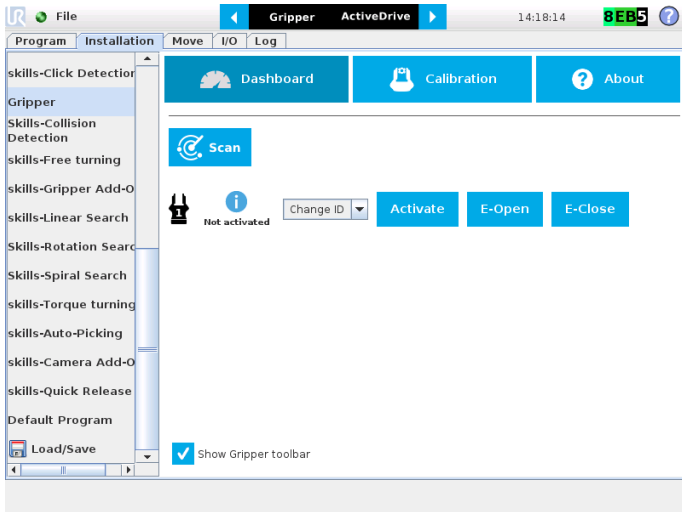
File

Gripper ActiveDrive

14:18:14

8EB5

Program | Installation | Move | I/O | Log

skills-Click Detectior
Gripper
Skills-Collision Detection
skills-Free turning
skills-Gripper Add-O
skills-Linear Search
Skills-Rotation Searc
Skills-Spiral Search
skills-Torque turning
skills-Auto-Picking
skills-Camera Add-O
skills-Quick Release
Default Program
Load/Save

Dashboard

Calibration

About

Scan

1

Not activated

Change ID

Activate

E-Open

E-Close

Show Gripper toolbar